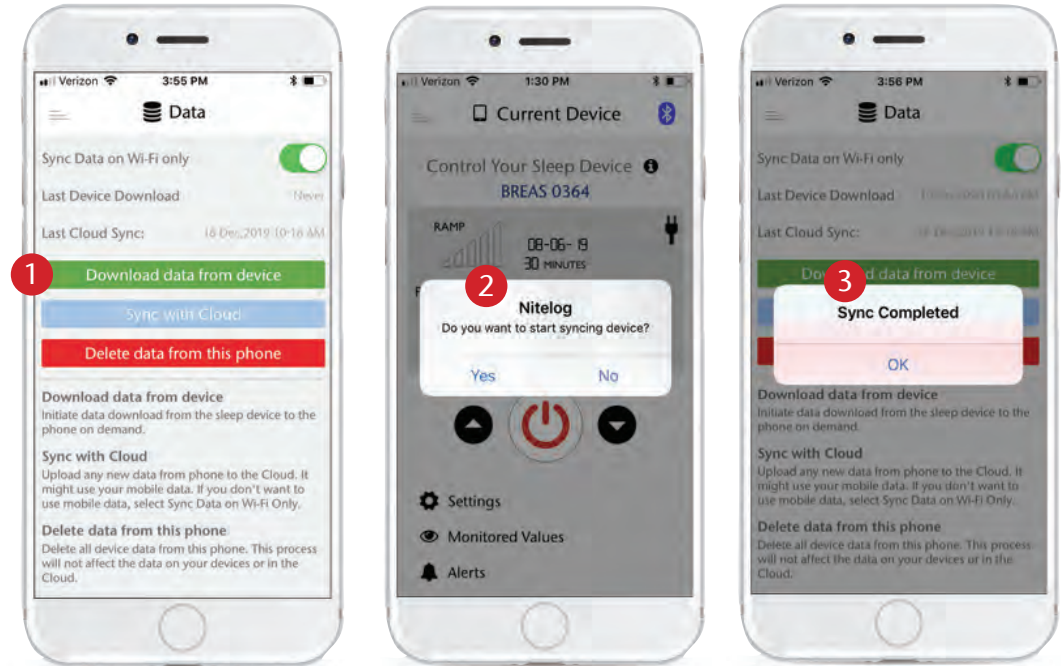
Verizon 3:55 PM

Data

Sync Data on Wi-Fi only

Last Device Download Never

Last Cloud Sync: 18 Dec, 2019 10:18 AM

1

Download data from device

Sync with Cloud

Delete data from this phone

Download data from device
Initiate data download from the sleep device to the phone on demand.

Sync with Cloud
Upload any new data from phone to the Cloud. It might use your mobile data. If you don't want to use mobile data, select Sync Data on Wi-Fi Only.

Delete data from this phone
Delete all device data from this phone. This process will not affect the data on your devices or in the Cloud.

Verizon 1:30 PM

Current Device

Control Your Sleep Device

BREAS 0364

RAMP

08-06-19
30 MINUTES

2

Nitelog
Do you want to start syncing device?

Yes No

Settings

Monitored Values

Alerts

Verizon 3:56 PM

Data

Sync Data on Wi-Fi only

Last Device Download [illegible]

Last Cloud Sync: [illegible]

3

Download data from device

Sync Completed

OK

Download data from device
Initiate data download from the sleep device to the phone on demand.

Sync with Cloud
Upload any new data from phone to the Cloud. It might use your mobile data. If you don't want to use mobile data, select Sync Data on Wi-Fi Only.

Delete data from this phone
Delete all device data from this phone. This process will not affect the data on your devices or in the Cloud.